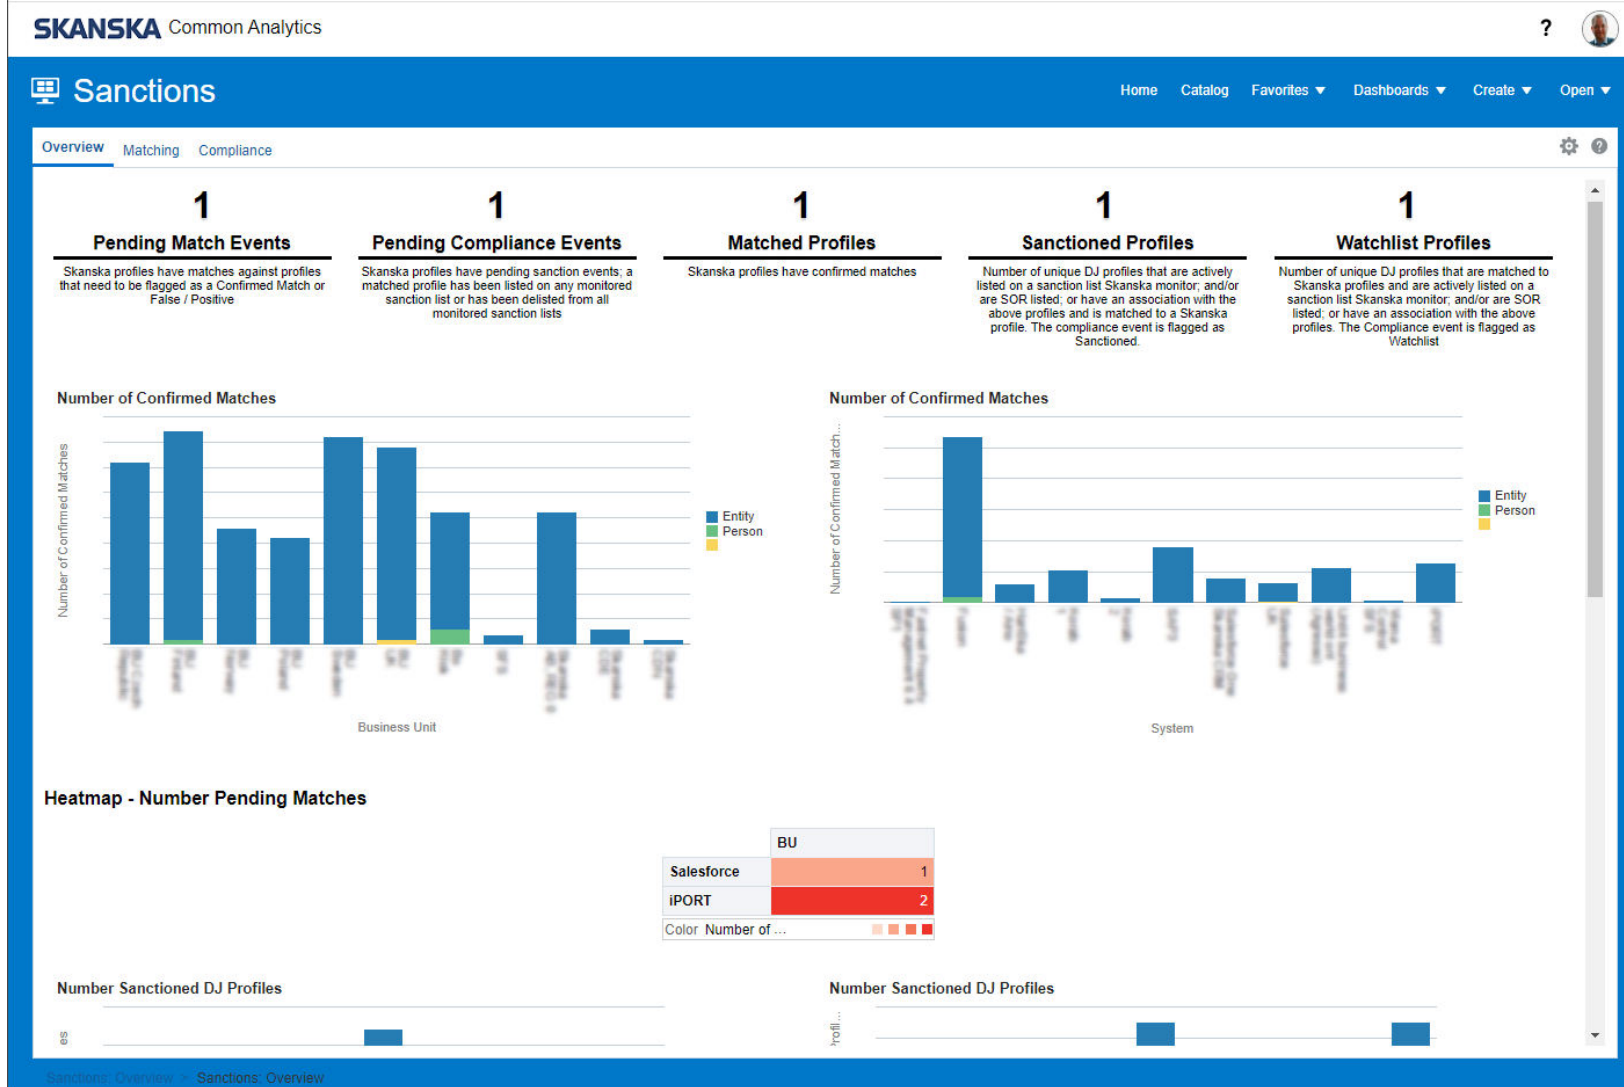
SKANSKA Common Analytics

?

Sanctions

Home Catalog Favorites ▼ Dashboards ▼ Create ▼ Open ▼

Overview Matching Compliance

1
Pending Match Events
Skanska profiles have matches against profiles that need to be flagged as a Confirmed Match or False / Positive

1
Pending Compliance Events
Skanska profiles have pending sanction events; a matched profile has been listed on any monitored sanction list or has been delisted from all monitored sanction lists

1
Matched Profiles
Skanska profiles have confirmed matches

1
Sanctioned Profiles
Number of unique DJ profiles that are actively listed on a sanction list Skanska monitor; and/or are SOR listed; or have an association with the above profiles and is matched to a Skanska profile. The compliance event is flagged as Sanctioned.

1
Watchlist Profiles
Number of unique DJ profiles that are matched to Skanska profiles and are actively listed on a sanction list Skanska monitor; and/or are SOR listed; or have an association with the above profiles. The Compliance event is flagged as Watchlist

Number of Confirmed Matches
Number of Confirmed Matches
Entity
Person
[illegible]
Business Unit

Number of Confirmed Matches
Number of Confirmed Match...
Entity
Person
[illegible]
System

Heatmap - Number Pending Matches

| | BU |
|---|---|
| Salesforce | 1 |
| iPORT | 2 |

Color Number of ...

Number Sanctioned DJ Profiles
es

Number Sanctioned DJ Profiles
rofil...

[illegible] > Sanctions: Overview